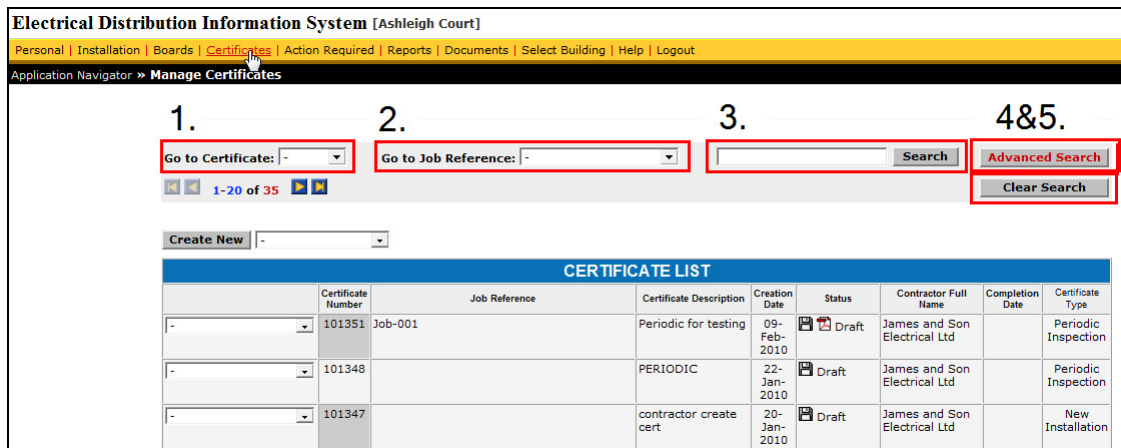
Electrical Distribution Information System [Ashleigh Court]

Personal | Installation | Boards | Certificates | Action Required | Reports | Documents | Select Building | Help | Logout

Application Navigator » Manage Certificates

1.
Go to Certificate: -

2.
Go to Job Reference: -

3.
Search

4&5.
Advanced Search
Clear Search

1-20 of 35

Create New -

CERTIFICATE LIST

| | Certificate Number | Job Reference | Certificate Description | Creation Date | Status | Contractor Full Name | Completion Date | Certificate Type |
|---|---|---|---|---|---|---|---|---|
| - | 101351 | Job-001 | Periodic for testing | 09-Feb-2010 | Draft | James and Son Electrical Ltd | | Periodic Inspection |
| - | 101348 | | PERIODIC | 22-Jan-2010 | Draft | James and Son Electrical Ltd | | Periodic Inspection |
| - | 101347 | | contractor create cert | 20-Jan-2010 | Draft | James and Son Electrical Ltd | | New Installation |